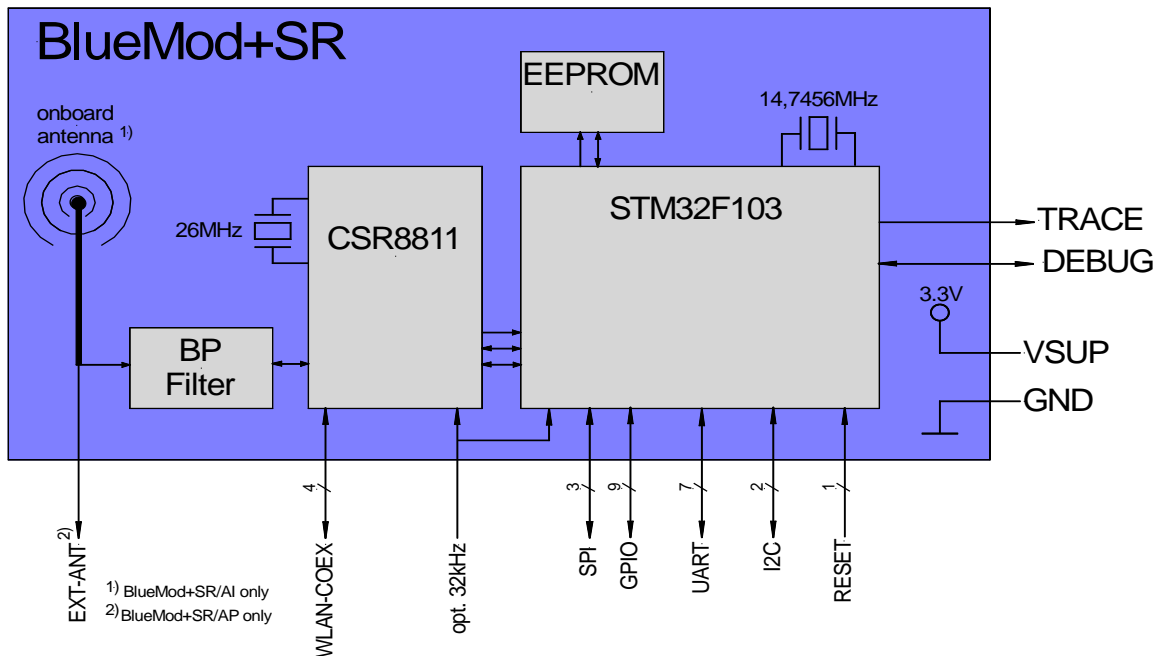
BlueMod+SR

onboard antenna $^{1)}$

EEPROM

14,7456MHz

26MHz

CSR8811

STM32F103

TRACE

DEBUG

3.3V

VSUP

BP Filter

GND

4

3

9

7

2

1

EXT-ANT $^{2)}$

$^{1)}$ BlueMod+SR/AI only

$^{2)}$ BlueMod+SR/AP only

WLAN-COEX

opt. 32kHz

SPI

GPIO

UART

I2C

RESET